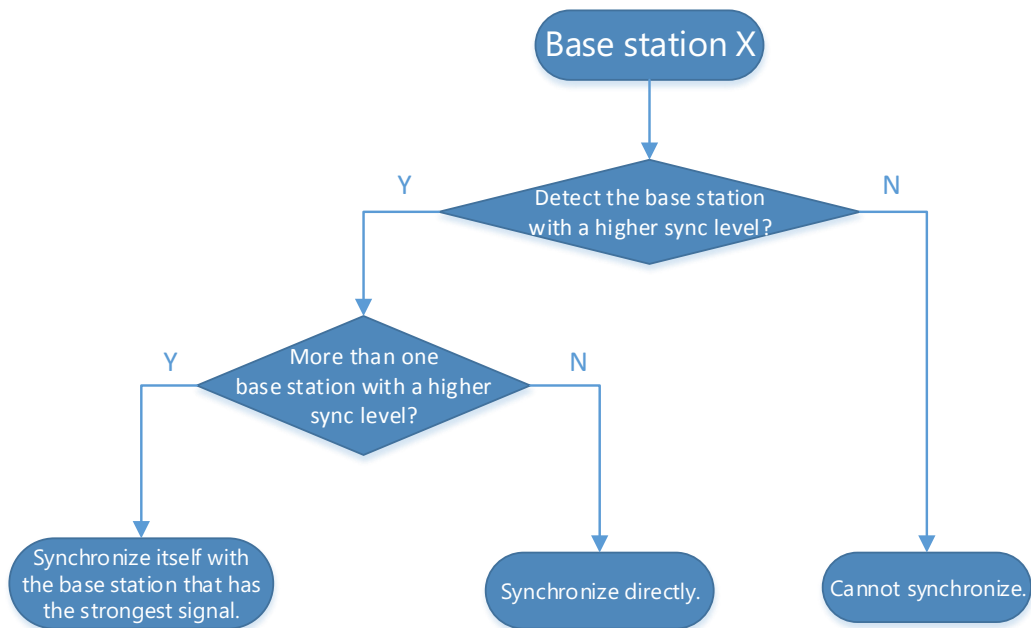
Base station X

Y

Detect the base station with a higher sync level?

N

Y

More than one base station with a higher sync level?

N

Synchronize itself with the base station that has the strongest signal.

Synchronize directly.

Cannot synchronize.